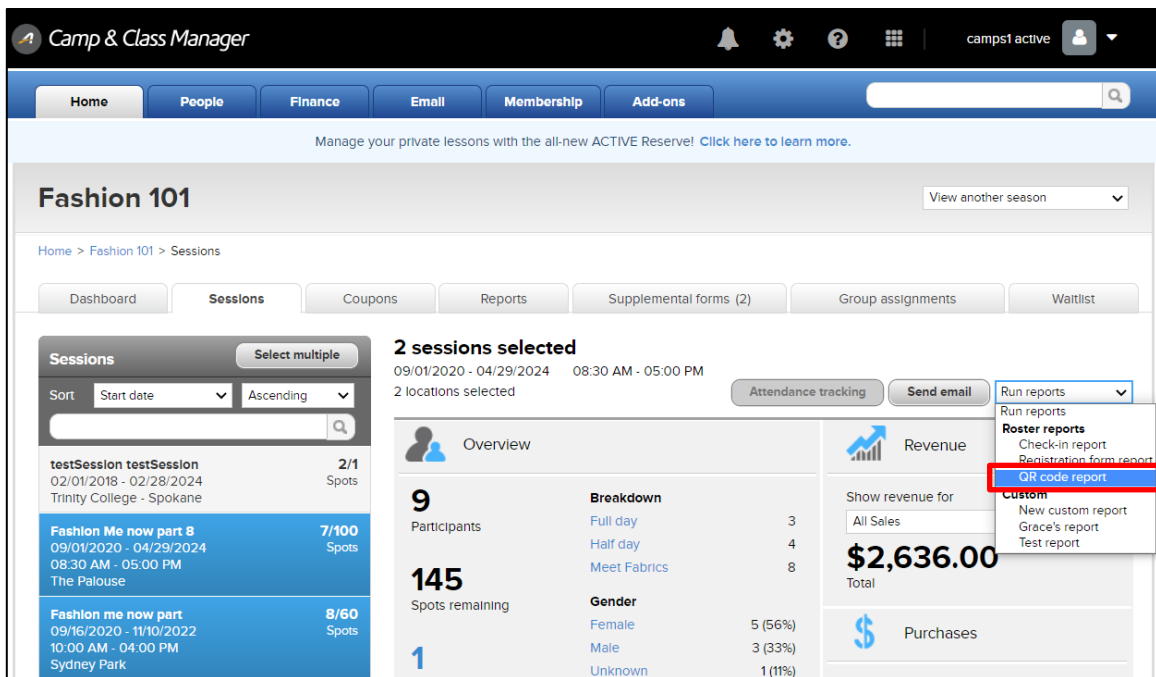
Camp & Class Manager

camps1 active

Home | People | Finance | Email | Membership | Add-ons

Manage your private lessons with the all-new ACTIVE Reserve! Click here to learn more.

Fashion 101

View another season

Home > Fashion 101 > Sessions

Dashboard | Sessions | Coupons | Reports | Supplemental forms (2) | Group assignments | Waitlist

Sessions
Select multiple

Sort Start date Ascending

testSession testSession 2/1
02/01/2018 - 02/28/2024 Spots
Trinity College - Spokane

Fashion Me now part 8 7/100
09/01/2020 - 04/29/2024 Spots
08:30 AM - 05:00 PM
The Palouse

Fashion me now part 8/60
09/16/2020 - 11/10/2022 Spots
10:00 AM - 04:00 PM
Sydney Park

2 sessions selected
09/01/2020 - 04/29/2024 08:30 AM - 05:00 PM
2 locations selected

Attendance tracking | Send email | Run reports

Run reports
Roster reports
Check-in report
Registration form report
QR code report
Custom
New custom report
Grace's report
Test report

Overview

9
Participants

145
Spots remaining

1

Breakdown
| | |
|---|---|
| Full day | 3 |
| Half day | 4 |
| Meet Fabrics | 8 |

Gender
| | |
|---|---|
| Female | 5 (56%) |
| Male | 3 (33%) |
| Unknown | 1 (11%) |

Revenue

Show revenue for
All Sales

$2,636.00
Total

Purchases